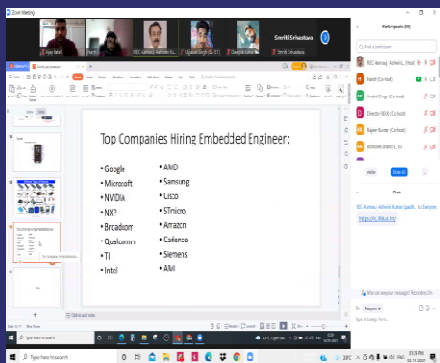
Zoom Meeting

Rajan Bahl

Harsh

REC Kannauj Admin Ku...

Ujjwal Singh (G-01)

Deepak Kumar

Smriti Srivastava

Smriti Srivastava

Participants (89)

Find a participant

REC Kannauj_Admini... (Host)

Harsh (Co-host)

Director REC (Co-host)

Rajan Kumar (Co-host)

Top Companies Hiring Embedded Engineer:

• Google
• Microsoft
• NVIDIA
• NXP
• Broadcom
• Qualcomm
• TI
• Intel

• AMD
• Samsung
• Cisco
• STmicro
• Amazon
• Cadence
• Siemens
• AMI

Invite

Mute All

REC Kannauj Admin Kumar (prefix... to Everyone

https://rb.Wkut.in/

Who can see your messages? Recording On

To: Everyone

Type message here...

Click to add notes

Type here to search